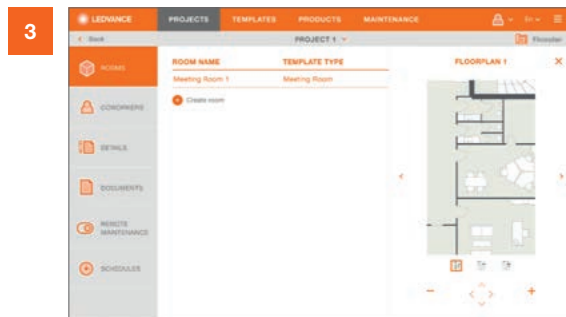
3

LEDVANCE PROJECTS TEMPLATES PRODUCTS MAINTENANCE En

< Back PROJECT 1 Floorplan

ROOMS
COWORKERS
DETAILS
DOCUMENTS
REMOTE MAINTENANCE
SCHEDULES

| ROOM NAME | TEMPLATE TYPE |
|---|---|
| Meeting Room 1 | Meeting Room |

Create room

FLOORPLAN 1

−
+